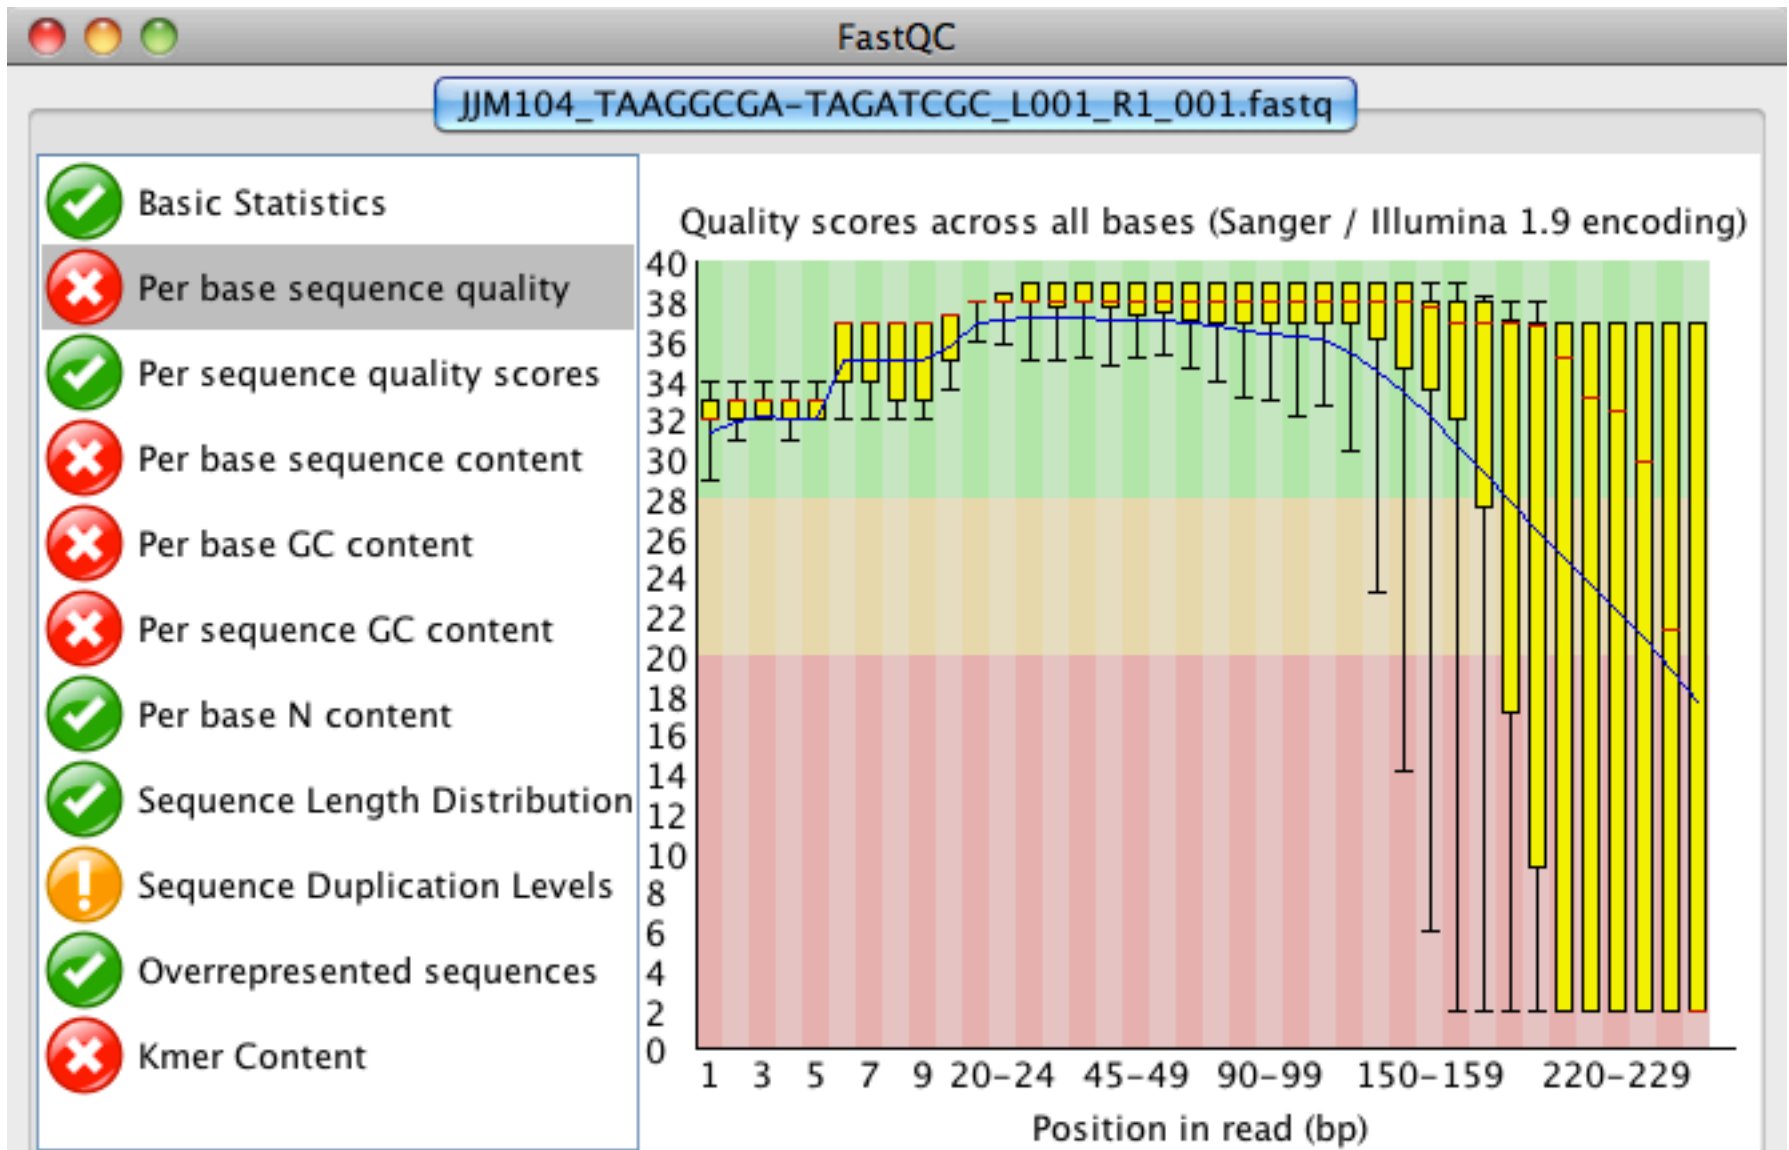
FastQC

JJM104_TAAGGCGA-TAGATCGC_L001_R1_001.fastq

Basic Statistics
Per base sequence quality
Per sequence quality scores
Per base sequence content
Per base GC content
Per sequence GC content
Per base N content
Sequence Length Distribution
Sequence Duplication Levels
Overrepresented sequences
Kmer Content

Quality scores across all bases (Sanger / Illumina 1.9 encoding)

40
38
36
34
32
30
28
26
24
22
20
18
16
14
12
10
8
6
4
2
0

1 3 5 7 9 20-24 45-49 90-99 150-159 220-229

Position in read (bp)